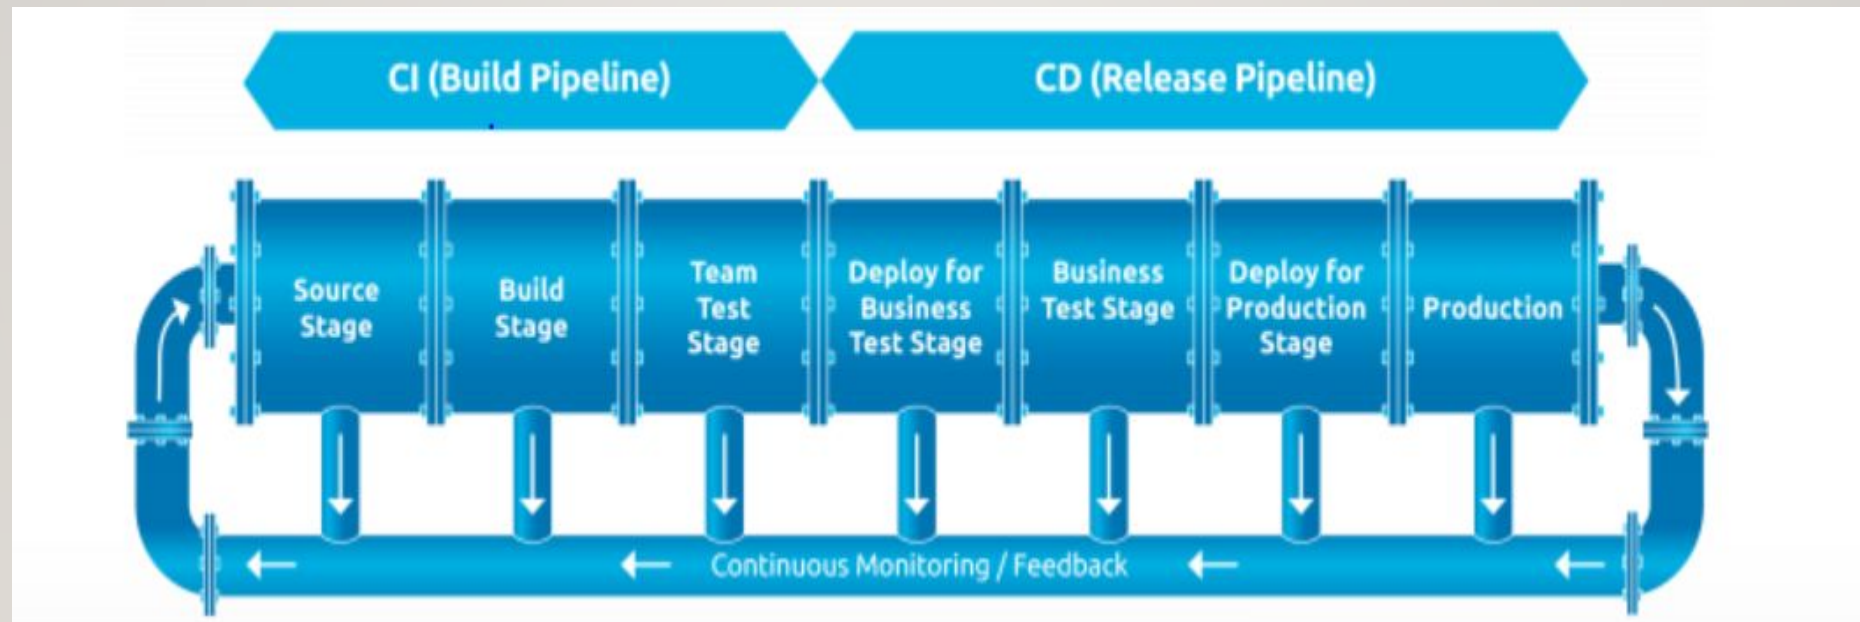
CI (Build Pipeline)

CD (Release Pipeline)

Source Stage

Build Stage

Team Test Stage

Deploy for Business Test Stage

Business Test Stage

Deploy for Production Stage

Production

Continuous Monitoring / Feedback